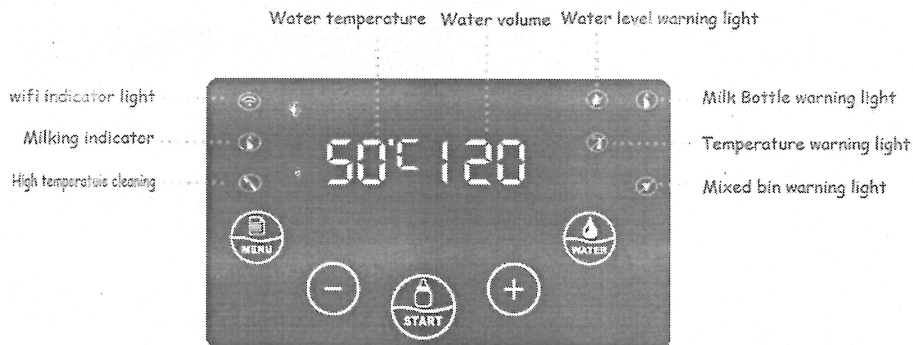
Water temperature Water volume Water level warning light

wifi indicator light

Milking indicator

High temperatuie cleaning

50°C 120

Milk Bottle warning light

Temperature warning light

Mixed bin warning light

MENU

WATER

−

START

+